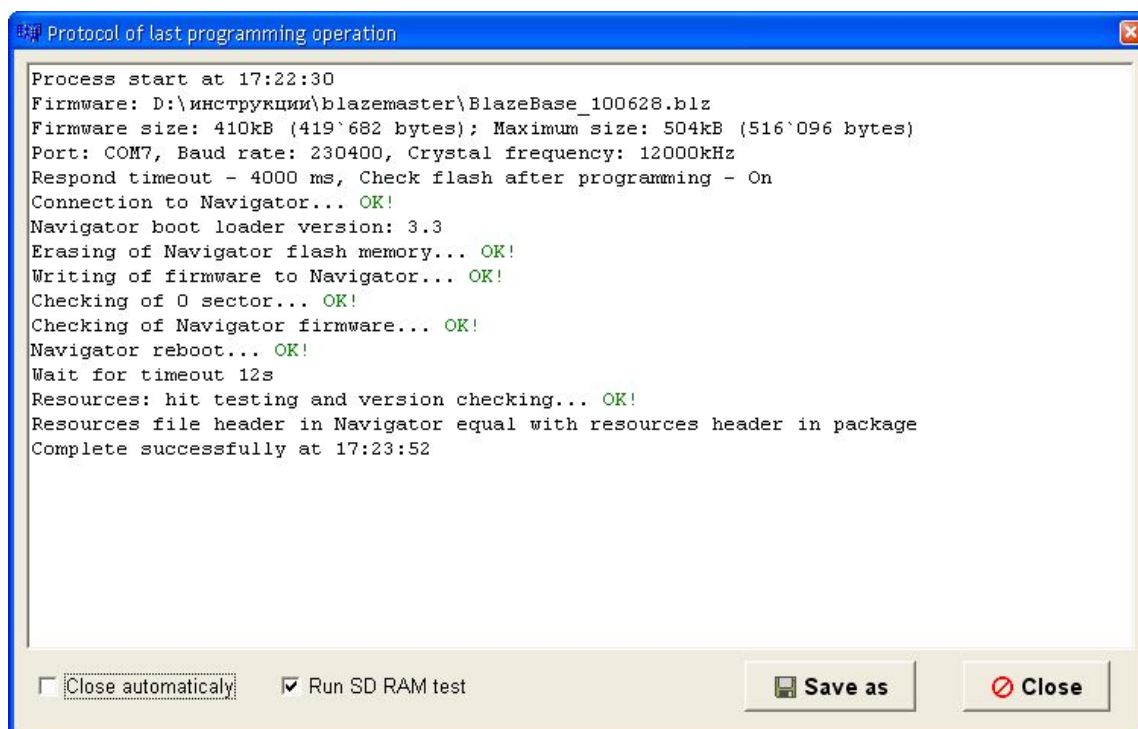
Protocol of last programming operation

Process start at 17:22:30
Firmware: D:\инструкции\blazemaster\BlazeBase_100628.blz
Firmware size: 410kB (419`682 bytes); Maximum size: 504kB (516`096 bytes)
Port: COM7, Baud rate: 230400, Crystal frequency: 12000kHz
Respond timeout - 4000 ms, Check flash after programming - On
Connection to Navigator... OK!
Navigator boot loader version: 3.3
Erasing of Navigator flash memory... OK!
Writing of firmware to Navigator... OK!
Checking of 0 sector... OK!
Checking of Navigator firmware... OK!
Navigator reboot... OK!
Wait for timeout 12s
Resources: hit testing and version checking... OK!
Resources file header in Navigator equal with resources header in package
Complete successfully at 17:23:52

Close automaticaly
Run SD RAM test
Save as
Close